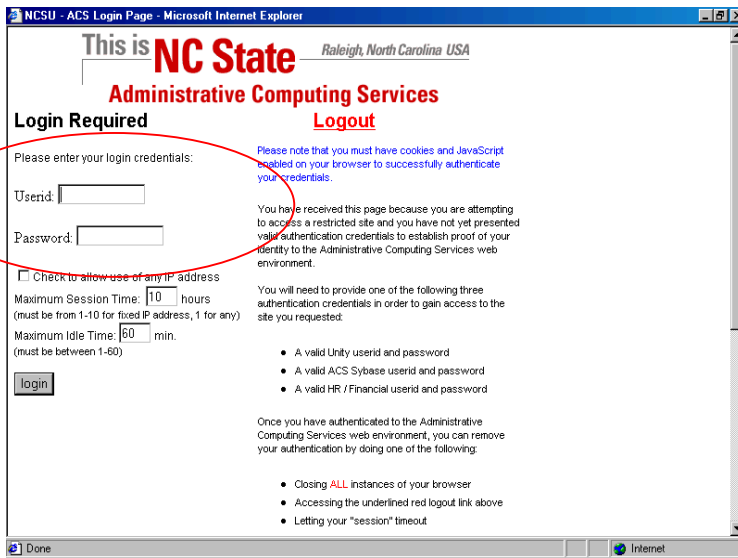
NCSU - ACS Login Page - Microsoft Internet Explorer

This is NC State Raleigh, North Carolina USA

Administrative Computing Services

Login Required

Logout

Please enter your login credentials:

Userid:

Password:

Check to allow use of any IP address

Maximum Session Time: 10 hours
(must be from 1-10 for fixed IP address, 1 for any)

Maximum Idle Time: 60 min.
(must be between 1-60)

login

Please note that you must have cookies and JavaScript enabled on your browser to successfully authenticate your credentials.

You have received this page because you are attempting to access a restricted site and you have not yet presented valid authentication credentials to establish proof of your identity to the Administrative Computing Services web environment.

You will need to provide one of the following three authentication credentials in order to gain access to the site you requested:

- A valid Unity userid and password
- A valid ACS Sybase userid and password
- A valid HR / Financial userid and password

Once you have authenticated to the Administrative Computing Services web environment, you can remove your authentication by doing one of the following:

- Closing ALL instances of your browser
- Accessing the underlined red logout link above
- Letting your "session" timeout

Done

Internet